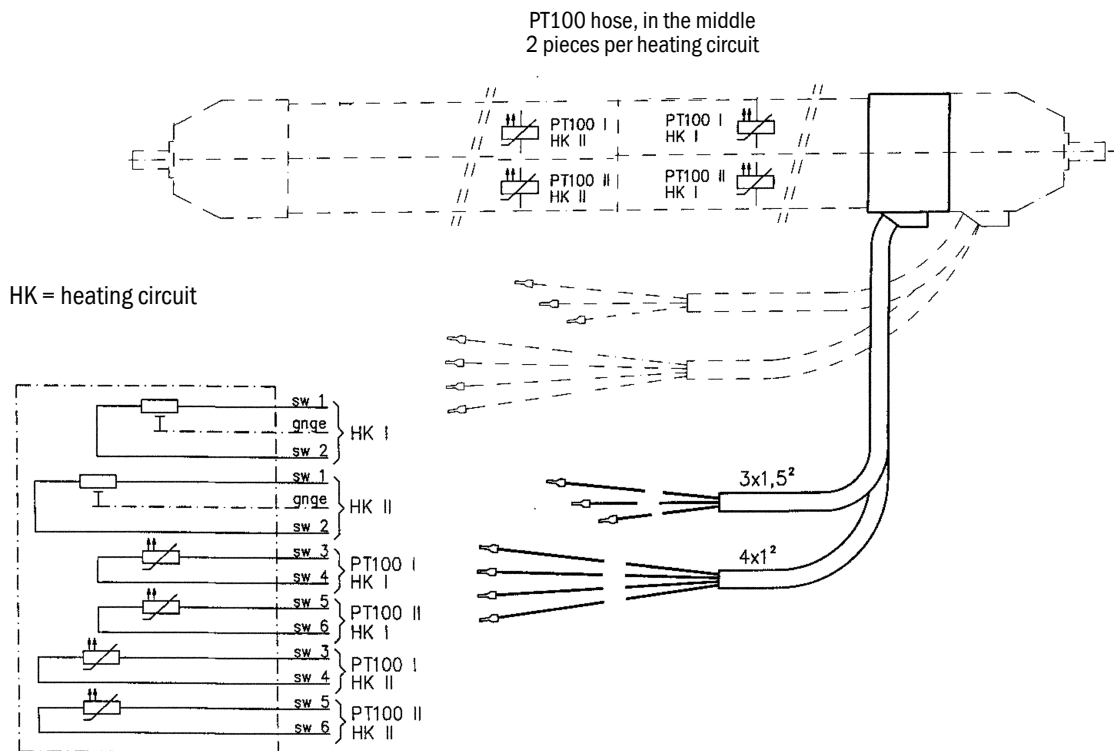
PT100 hose, in the middle
2 pieces per heating circuit

PT100 I
HK II

PT100 I
HK I

PT100 II
HK II

PT100 II
HK I

HK = heating circuit

sw 1
gnge
sw 2
HK I

sw 1
gnge
sw 2
HK II

sw 3
sw 4
PT100 I
HK I

sw 5
sw 6
PT100 II
HK I

sw 3
sw 4
PT100 I
HK II

sw 5
sw 6
PT100 II
HK II

$3x1,5^2$

$4x1^2$